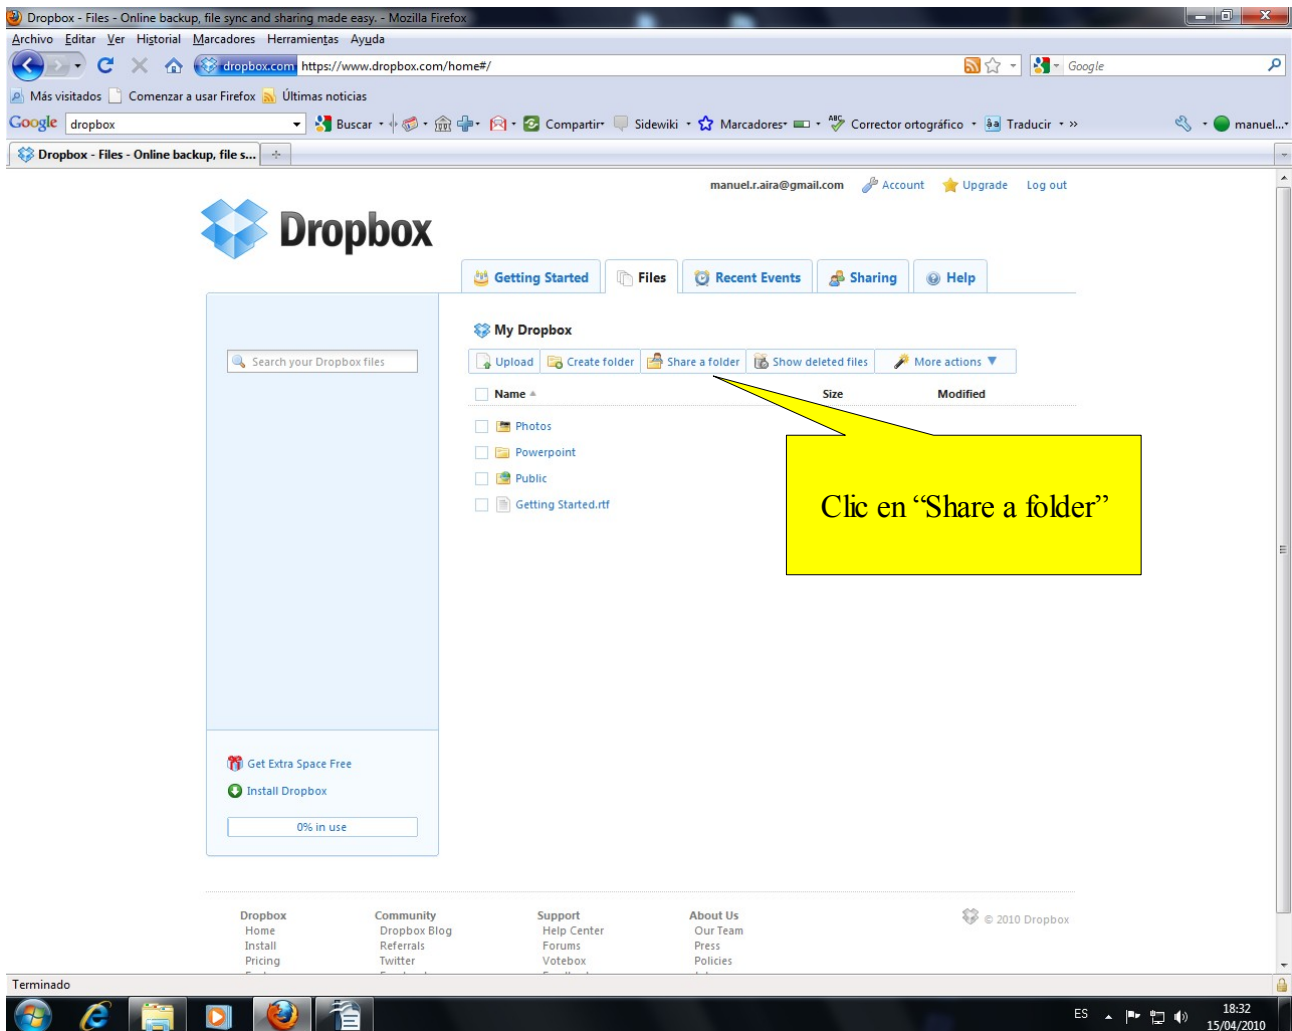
Dropbox - Files - Online backup, file sync and sharing made easy. - Mozilla Firefox

Archivo Editar Ver Historial Marcadores Herramientas Ayuda

dropbox.com https://www.dropbox.com/home#/

Google

Más visitados Comenzar a usar Firefox Últimas noticias

Google dropbox Buscar Compartir Sidewiki Marcadores Corrector ortográfico Traducir manuel...

Dropbox - Files - Online backup, file s...

manuel.r.aira@gmail.com Account Upgrade Log out

Dropbox

Getting Started Files Recent Events Sharing Help

Search your Dropbox files

My Dropbox

Upload Create folder Share a folder Show deleted files More actions

| Name | Size | Modified |
|---|---|---|
| Photos | | |
| Powerpoint | | |
| Public | | |
| Getting Started.rtf | | |

Clic en “Share a folder”

Get Extra Space Free
Install Dropbox
0% in use

Dropbox
Home
Install
Pricing

Community
Dropbox Blog
Referrals
Twitter

Support
Help Center
Forums
Votebox

About Us
Our Team
Press
Policies

© 2010 Dropbox

Terminado

ES 18:32 15/04/2010